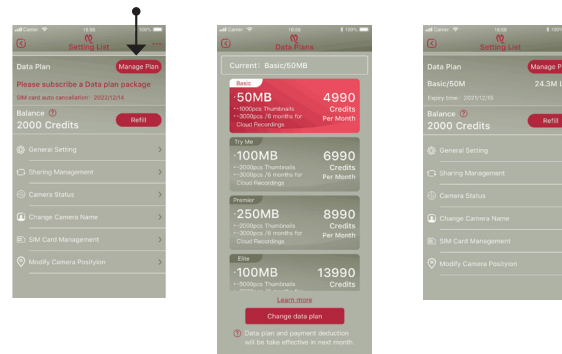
Carrier 18:36 100%
Setting List
Data Plan
Manage Plan
Please subscribe a Data plan package
SIM card auto cancellation : 2022/12/16
Balance
2000 Credits
Refill
General Setting
Sharing Management
Camera Status
Change Camera Name
SIM Card Management
Modify Camera Position

Carrier 18:36 100%
Data Plans
Current: Basic/50MB
Basic
·50MB
←1000pcs Thumbnails
←3000pcs /6 months for Cloud Recordings
4990
Credits
Per Month
Try Me
·100MB
←2000pcs Thumbnails
←3000pcs /6 months for Cloud Recordings
6990
Credits
Per Month
Premier
·250MB
←2000pcs Thumbnails
←3000pcs /6 months for Cloud Recordings
8990
Credits
Per Month
Elite
·100MB
←5000pcs Thumbnails
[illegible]
13990
Credits
Learn more
Change data plan
Data plan and payment deduction will be take effective in next month.

Carrier 18:36 100%
Setting List
Data Plan
Manage P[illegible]
Basic/50M
24.3M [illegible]
Expiry time : 2021/12/16
Balance
2000 Credits
Refill
General Setting
Sharing Management
Camera Status
Change Camera Name
SIM Card Management
Modify Camera Position